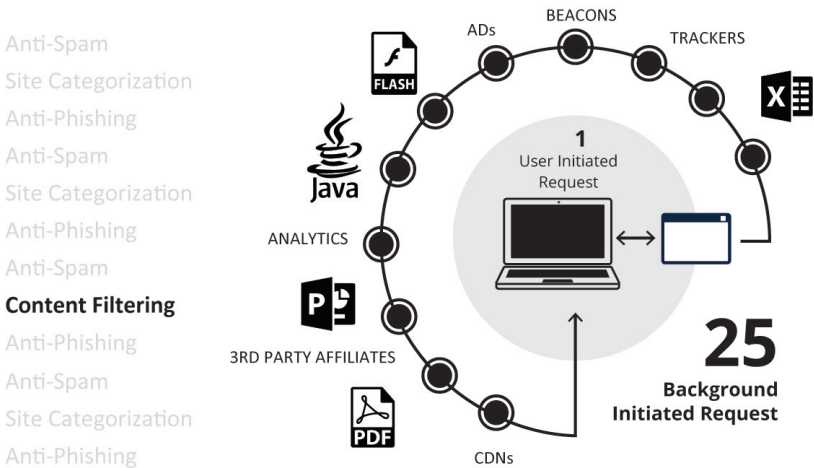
Anti-Spam
Site Categorization
Anti-Phishing
Anti-Spam
Site Categorization
Anti-Phishing
Anti-Spam
Content Filtering
Anti-Phishing
Anti-Spam
Site Categorization
Anti-Phishing

ADs
BEACONS
TRACKERS
FLASH
Java
ANALYTICS
3RD PARTY AFFILIATES
PDF
CDNs

1
User Initiated
Request

25
Background
Initiated Request